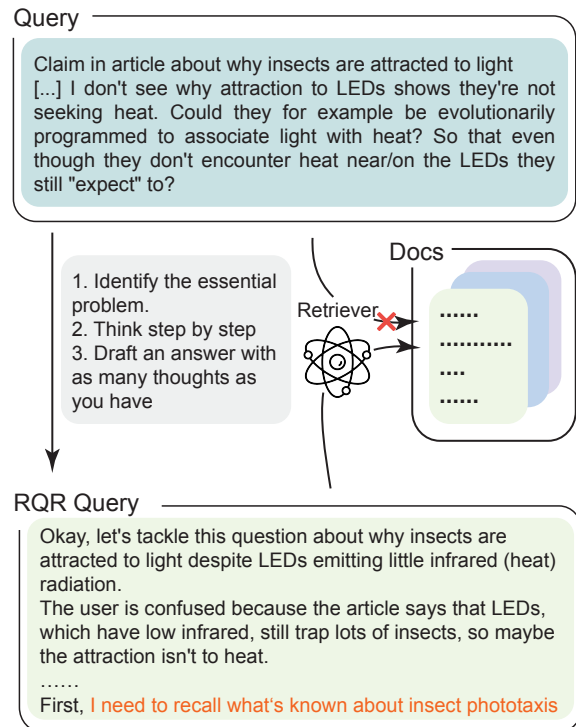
Query

Claim in article about why insects are attracted to light [...] I don't see why attraction to LEDs shows they're not seeking heat. Could they for example be evolutionarily programmed to associate light with heat? So that even though they don't encounter heat near/on the LEDs they still "expect" to?

1. Identify the essential problem.
2. Think step by step
3. Draft an answer with as many thoughts as you have

Retriever

Docs

......
...........
....
......

RQR Query

Okay, let's tackle this question about why insects are attracted to light despite LEDs emitting little infrared (heat) radiation.
The user is confused because the article says that LEDs, which have low infrared, still trap lots of insects, so maybe the attraction isn't to heat.
……
First, I need to recall what's known about insect phototaxis